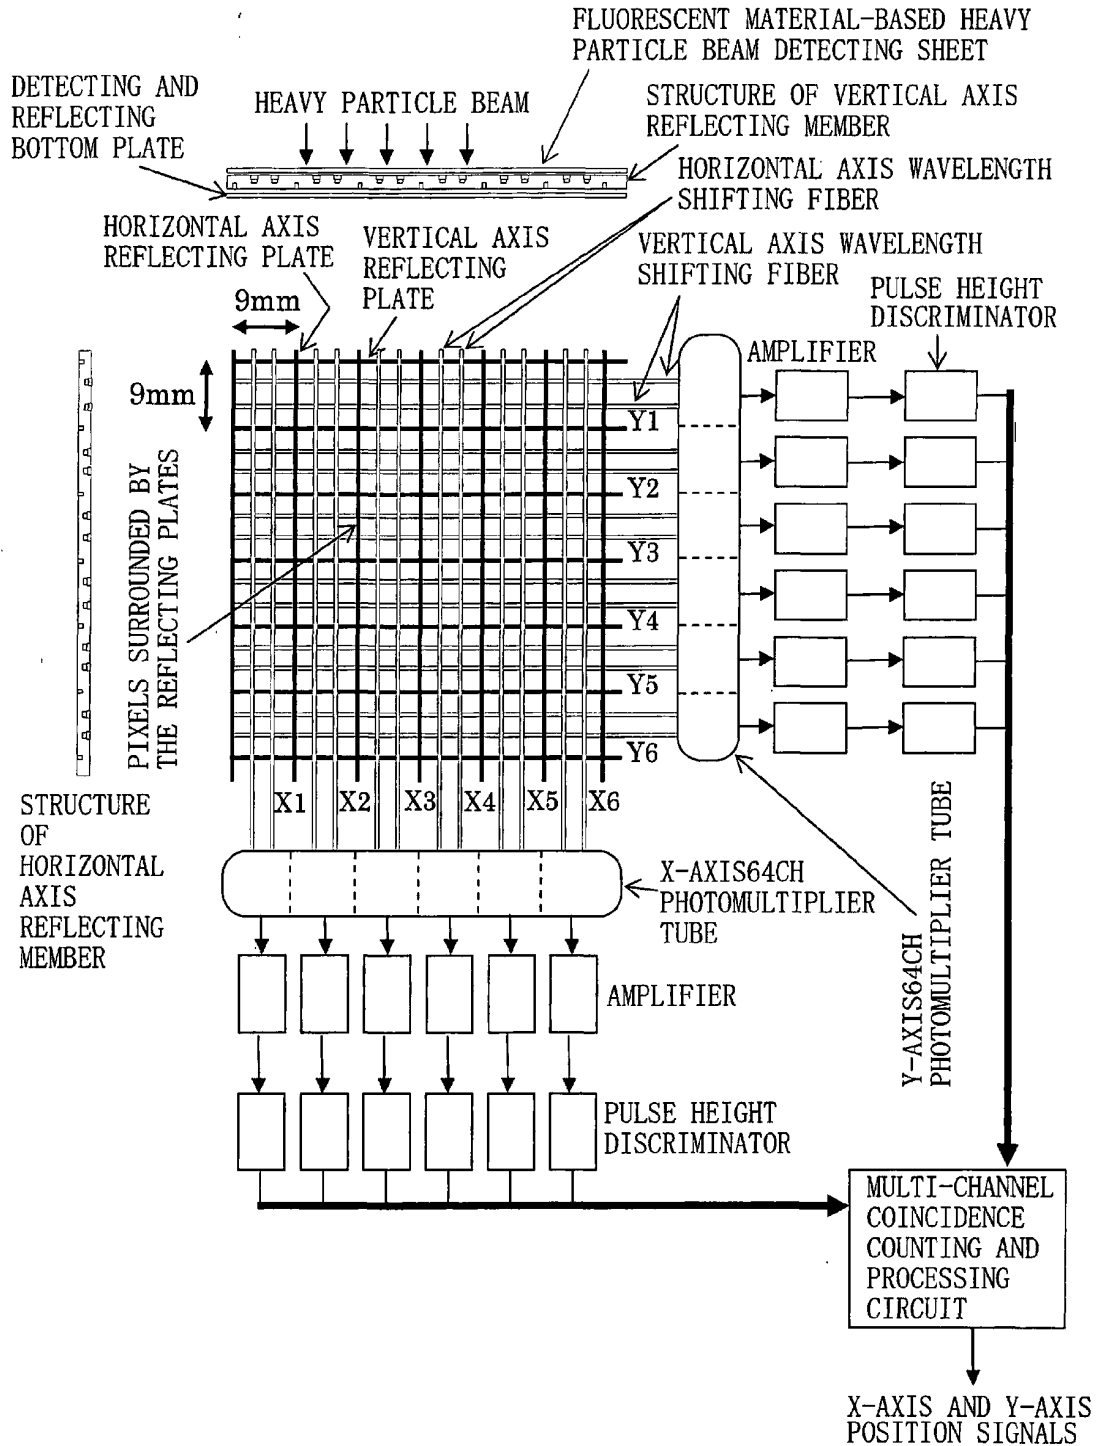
FLUORESCENT MATERIAL-BASED HEAVY PARTICLE BEAM DETECTING SHEET

DETECTING AND REFLECTING BOTTOM PLATE

HEAVY PARTICLE BEAM

STRUCTURE OF VERTICAL AXIS REFLECTING MEMBER

HORIZONTAL AXIS WAVELENGTH SHIFTING FIBER

HORIZONTAL AXIS REFLECTING PLATE

VERTICAL AXIS REFLECTING PLATE

VERTICAL AXIS WAVELENGTH SHIFTING FIBER

PULSE HEIGHT DISCRIMINATOR

9mm

AMPLIFIER

9mm

Y1

Y2

Y3

Y4

Y5

Y6

PIXELS SURROUNDED BY THE REFLECTING PLATES

X1 X2 X3 X4 X5 X6

STRUCTURE OF HORIZONTAL AXIS REFLECTING MEMBER

X-AXIS64CH PHOTOMULTIPLIER TUBE

Y-AXIS64CH PHOTOMULTIPLIER TUBE

AMPLIFIER

PULSE HEIGHT DISCRIMINATOR

MULTI-CHANNEL COINCIDENCE COUNTING AND PROCESSING CIRCUIT

X-AXIS AND Y-AXIS POSITION SIGNALS